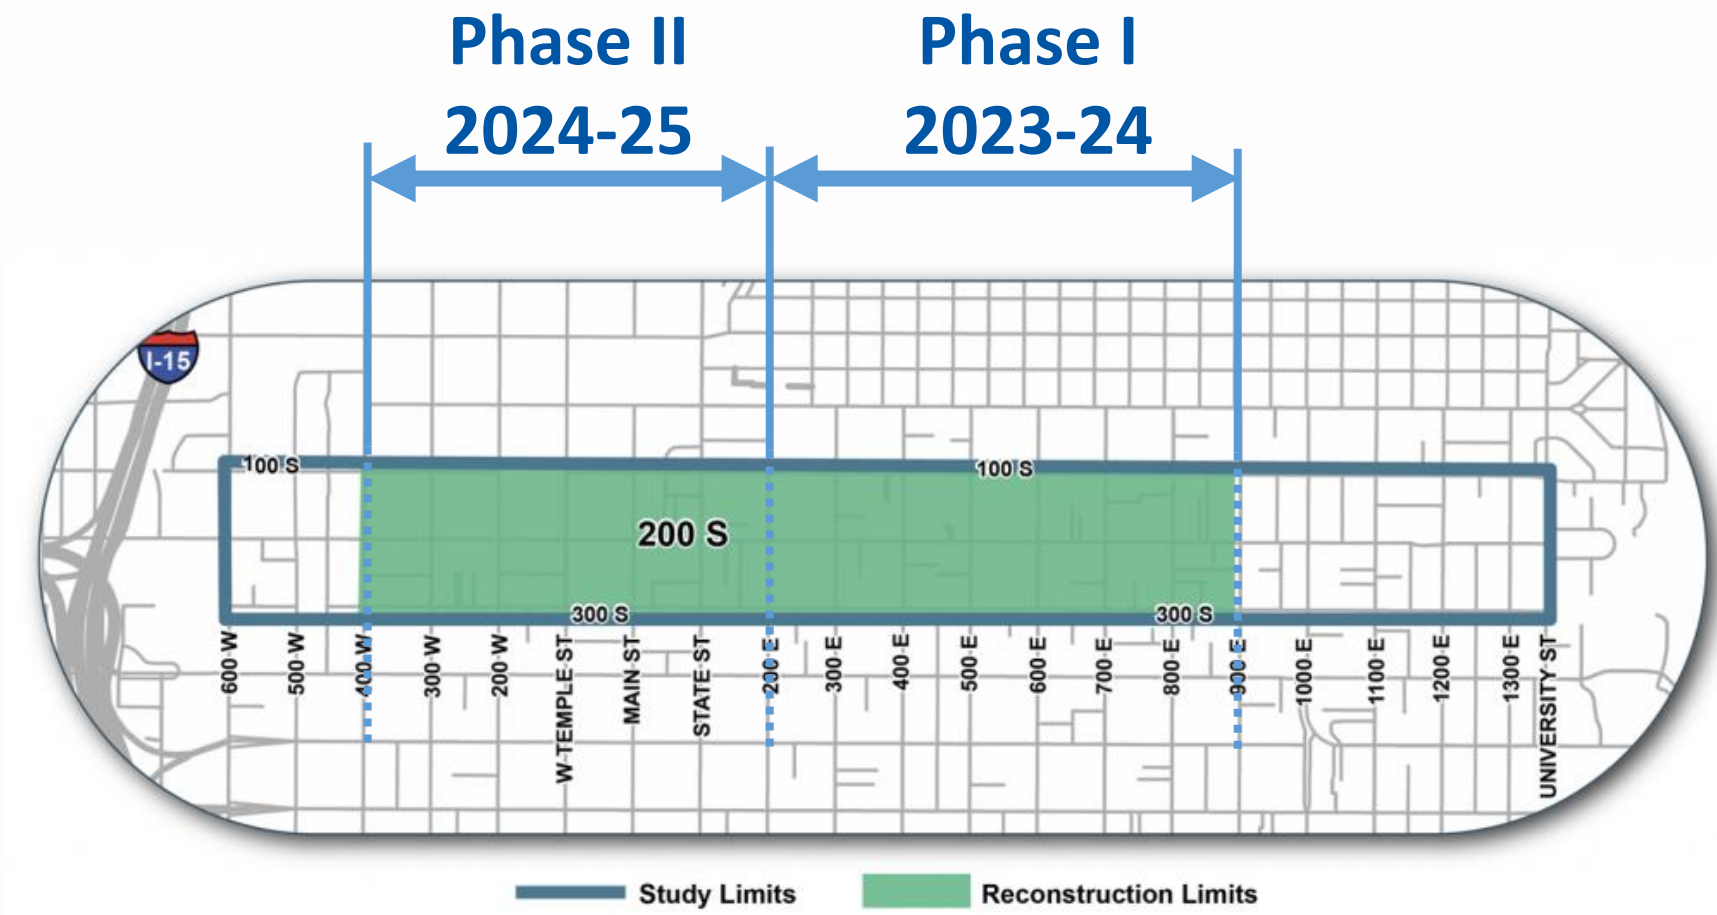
Phase II
2024-25

Phase I
2023-24

I-15

100 S
100 S
200 S
300 S
300 S

600 W
500 W
400 W
300 W
200 W
W TEMPLE ST
MAIN ST
STATE ST
200 E
300 E
400 E
500 E
600 E
700 E
800 E
900 E
1000 E
1100 E
1200 E
1300 E
UNIVERSITY ST

Study Limits
Reconstruction Limits